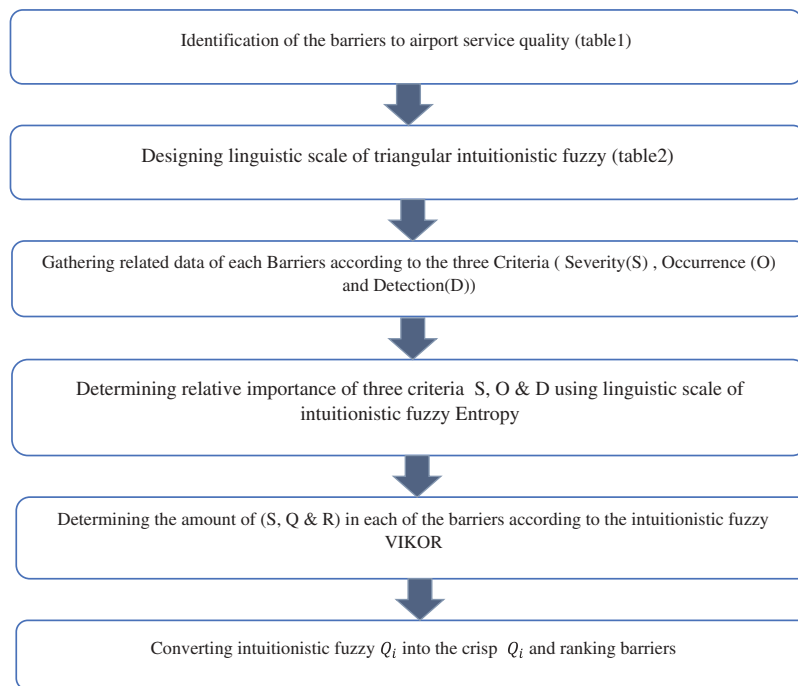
Identification of the barriers to airport service quality (table1)

Designing linguistic scale of triangular intuitionistic fuzzy (table2)

Gathering related data of each Barriers according to the three Criteria ( Severity(S) , Occurrence (O) and Detection(D))

Determining relative importance of three criteria S, O & D using linguistic scale of intuitionistic fuzzy Entropy

Determining the amount of (S, Q & R) in each of the barriers according to the intuitionistic fuzzy VIKOR

Converting intuitionistic fuzzy $Q_i$ into the crisp $Q_i$ and ranking barriers